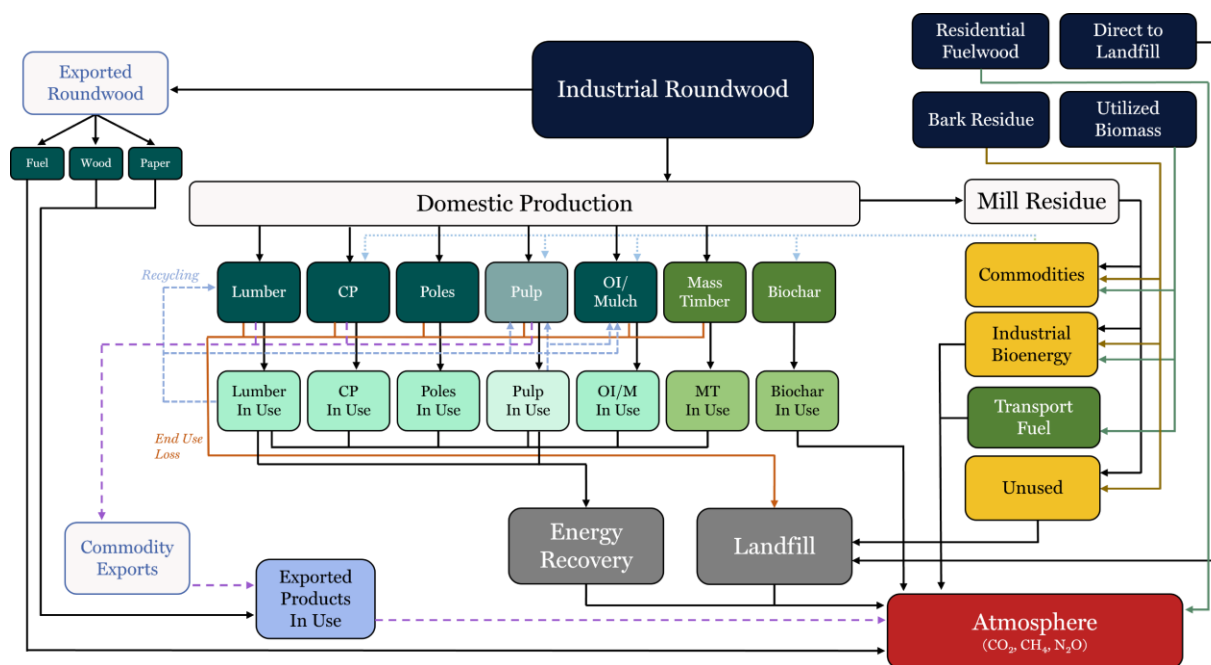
Residential Fuelwood

Direct to Landfill

Exported Roundwood

Industrial Roundwood

Bark Residue

Utilized Biomass

Fuel

Wood

Paper

Domestic Production

Mill Residue

Recycling

Lumber

CP

Poles

Pulp

OI/ Mulch

Mass Timber

Biochar

Commodities

Industrial Bioenergy

Lumber In Use

CP In Use

Poles In Use

Pulp In Use

OI/M In Use

MT In Use

Biochar In Use

Transport Fuel

End Use Loss

Unused

Energy Recovery

Landfill

Commodity Exports

Exported Products In Use

Atmosphere
($CO_2$, $CH_4$, $N_2O$)